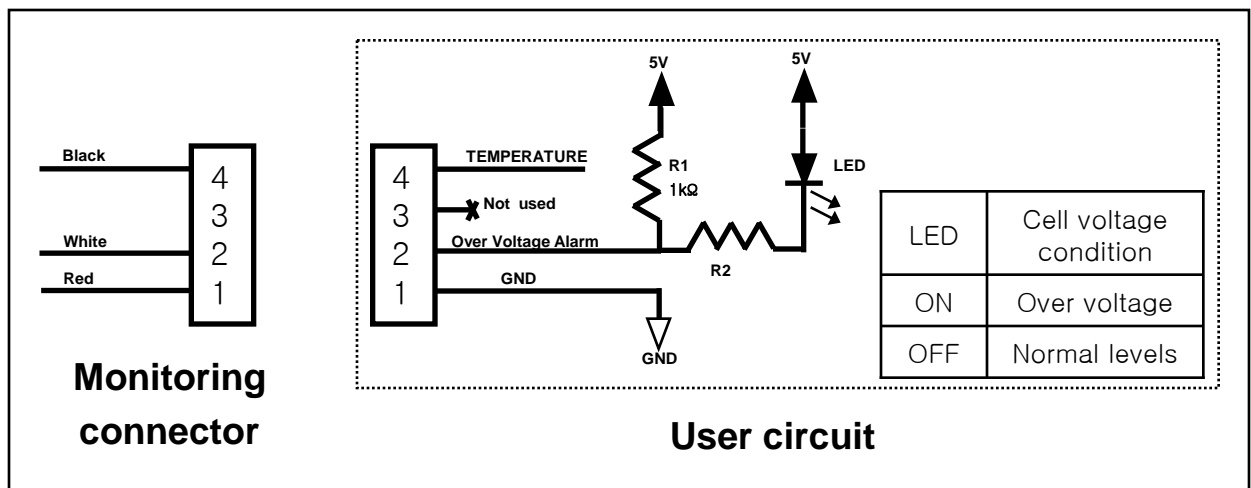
Black
4
3
White
2
Red
1

Monitoring connector

4
3
2
1
TEMPERATURE
Not used
Over Voltage Alarm
GND
5V
R1
1kΩ
R2
GND
5V
LED

| LED | Cell voltage condition |
|---|---|
| ON | Over voltage |
| OFF | Normal levels |

User circuit